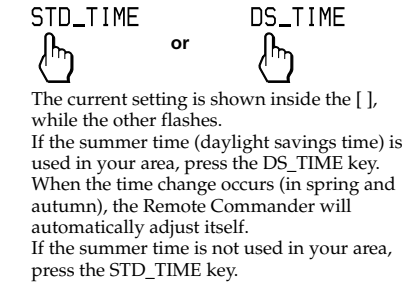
STD_TIME or DS_TIME

The current setting is shown inside the [ ], while the other flashes.
If the summer time (daylight savings time) is used in your area, press the DS_TIME key. When the time change occurs (in spring and autumn), the Remote Commander will automatically adjust itself.
If the summer time is not used in your area, press the STD_TIME key.